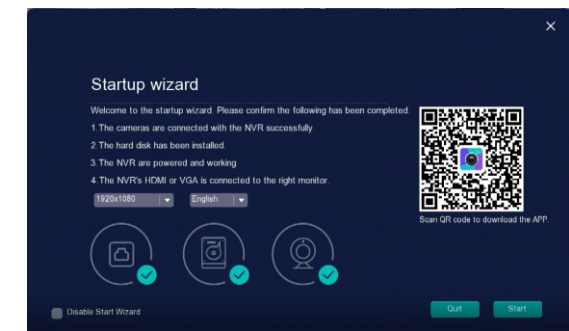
×

Startup wizard

Welcome to the startup wizard. Please confirm the following has been completed.

1.The cameras are connected with the NVR successfully.

2.The hard disk has been installed.

3.The NVR are powered and working.

4.The NVR's HDMI or VGA is connected to the right monitor.

1920x1080 | English

Scan QR code to download the APP.

Disable Start Wizard

Quit Start